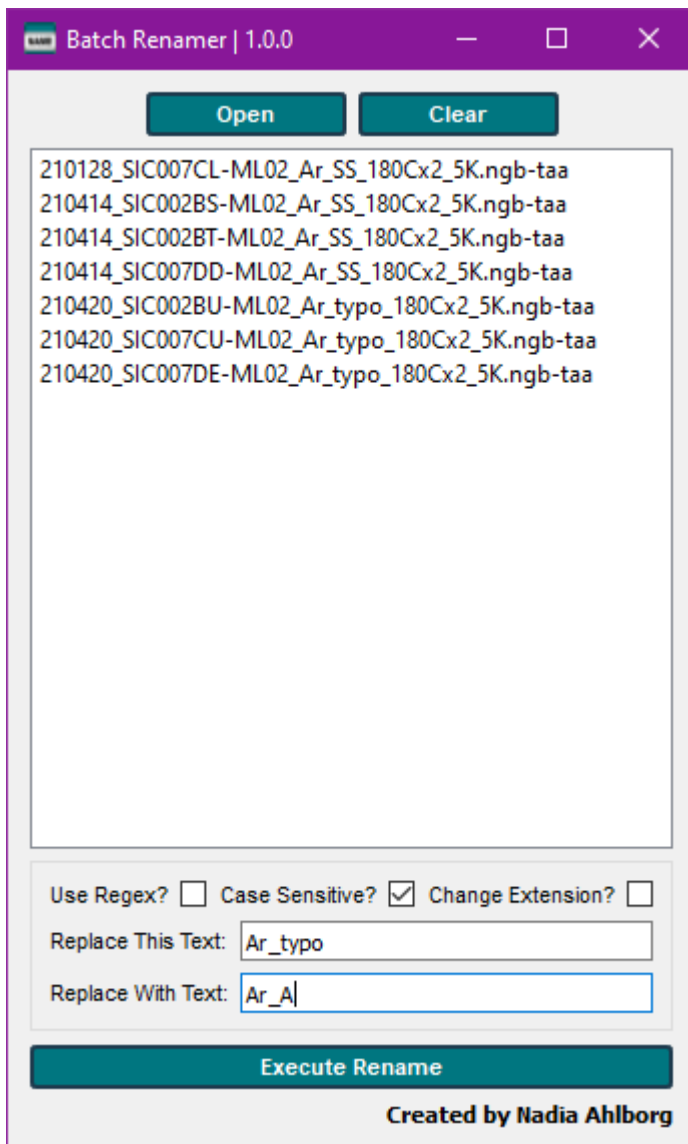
Batch Renamer | 1.0.0

Open Clear

210128_SIC007CL-ML02_Ar_SS_180Cx2_5K.ngb-taa
210414_SIC002BS-ML02_Ar_SS_180Cx2_5K.ngb-taa
210414_SIC002BT-ML02_Ar_SS_180Cx2_5K.ngb-taa
210414_SIC007DD-ML02_Ar_SS_180Cx2_5K.ngb-taa
210420_SIC002BU-ML02_Ar_typo_180Cx2_5K.ngb-taa
210420_SIC007CU-ML02_Ar_typo_180Cx2_5K.ngb-taa
210420_SIC007DE-ML02_Ar_typo_180Cx2_5K.ngb-taa

Use Regex? Case Sensitive? Change Extension?

Replace This Text: Ar_typo

Replace With Text: Ar_A

Execute Rename

Created by Nadia Ahlborg